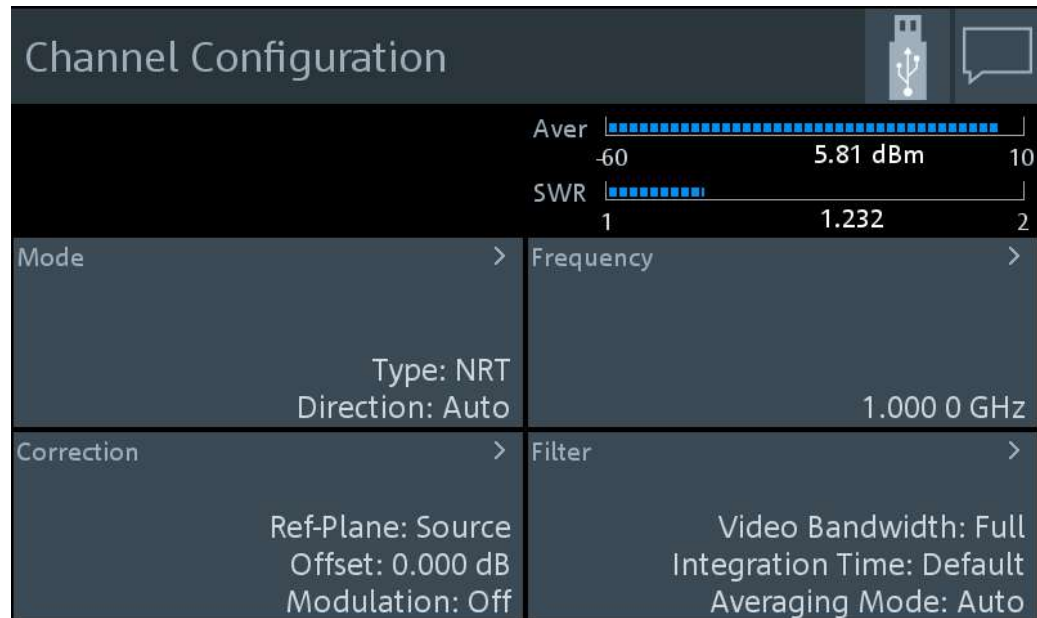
Channel Configuration

Aver
-60 5.81 dBm 10
SWR
1 1.232 2

Mode >
Type: NRT
Direction: Auto

Frequency >
1.000 0 GHz

Correction >
Ref-Plane: Source
Offset: 0.000 dB
Modulation: Off

Filter >
Video Bandwidth: Full
Integration Time: Default
Averaging Mode: Auto